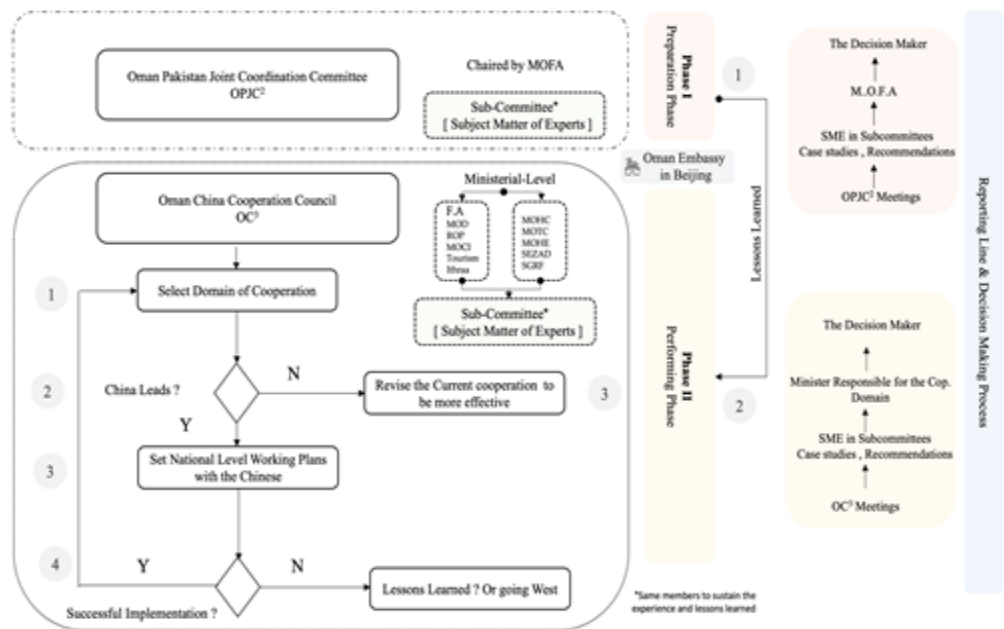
Oman Pakistan Joint Coordination Committee
OPJC²

Chaired by MOFA

Sub-Committee*
[ Subject Matter of Experts ]

Phase I
Preparation Phase

1

The Decision Maker

M.O.F.A

SME in Subcommittees
Case studies , Recommendations

OPJC² Meetings

Oman Embassy
in Beijing

Lessons Learned

Reporting Line & Decision Making Process

Oman China Cooperation Council
OC³

Ministerial-Level

F.A
MOD
ROP
MOCI
Tourism
Ithraa

MOHC
MOTC
MOHE
SEZAD
SGRF

Sub-Committee*
[ Subject Matter of Experts ]

1

Select Domain of Cooperation

2

China Leads ?

N

Revise the Current cooperation to be more effective

3

Y

3

Set National Level Working Plans with the Chinese

4

Y

N

Lessons Learned ? Or going West

Successful Implementation ?

*Same members to sustain the experience and lessons learned

Phase II
Performing Phase

2

The Decision Maker

Minister Responsible for the Cop. Domain

SME in Subcommittees
Case studies , Recommendations

OC³ Meetings